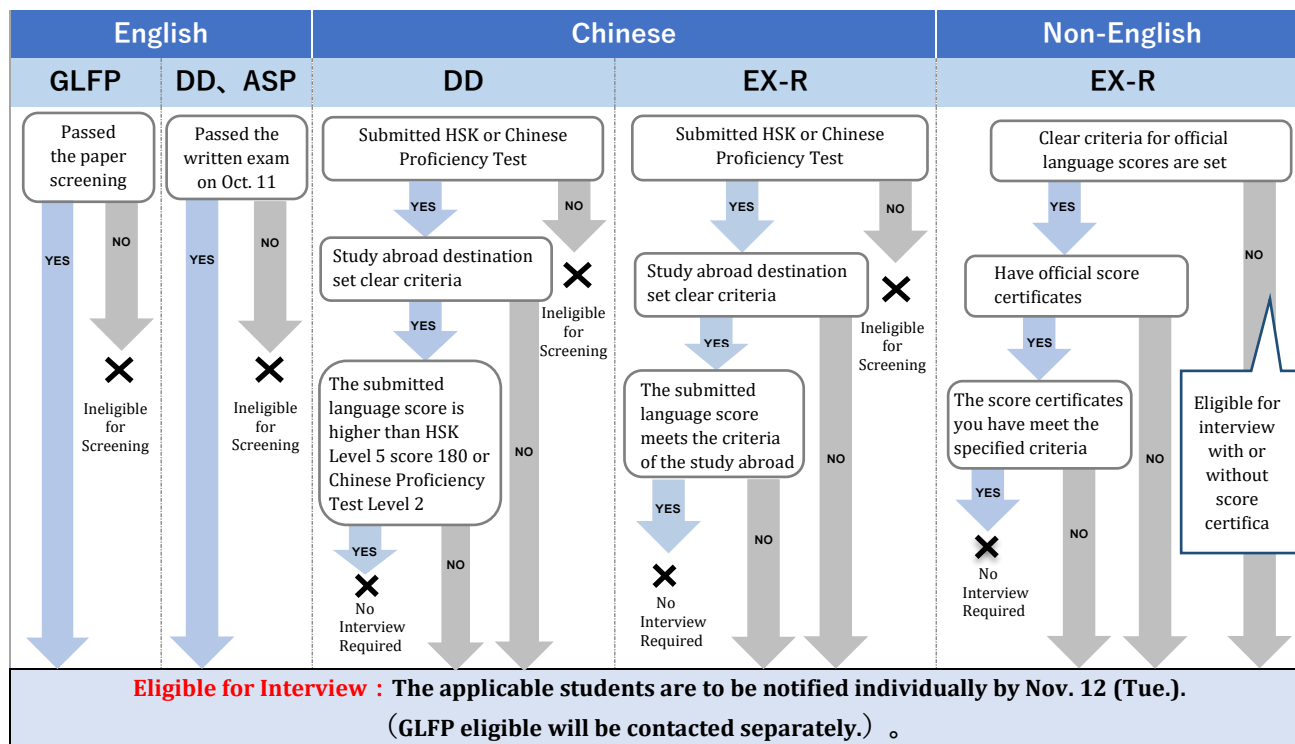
English

GLFP

Passed the paper screening

YES

NO

×

Ineligible for Screening

DD、ASP

Passed the written exam on Oct. 11

YES

NO

×

Ineligible for Screening

Chinese

DD

Submitted HSK or Chinese Proficiency Test

YES

NO

×

Ineligible for Screening

Study abroad destination set clear criteria

YES

NO

The submitted language score is higher than HSK Level 5 score 180 or Chinese Proficiency Test Level 2

YES

×

No Interview Required

NO

EX-R

Submitted HSK or Chinese Proficiency Test

YES

NO

×

Ineligible for Screening

Study abroad destination set clear criteria

YES

NO

The submitted language score meets the criteria of the study abroad

YES

×

No Interview Required

NO

Non-English

EX-R

Clear criteria for official language scores are set

YES

NO

Have official score certificates

YES

NO

The score certificates you have meet the specified criteria

YES

×

No Interview Required

NO

Eligible for interview with or without score certifica

Eligible for Interview：The applicable students are to be notified individually by Nov. 12 (Tue.).

（GLFP eligible will be contacted separately.）。